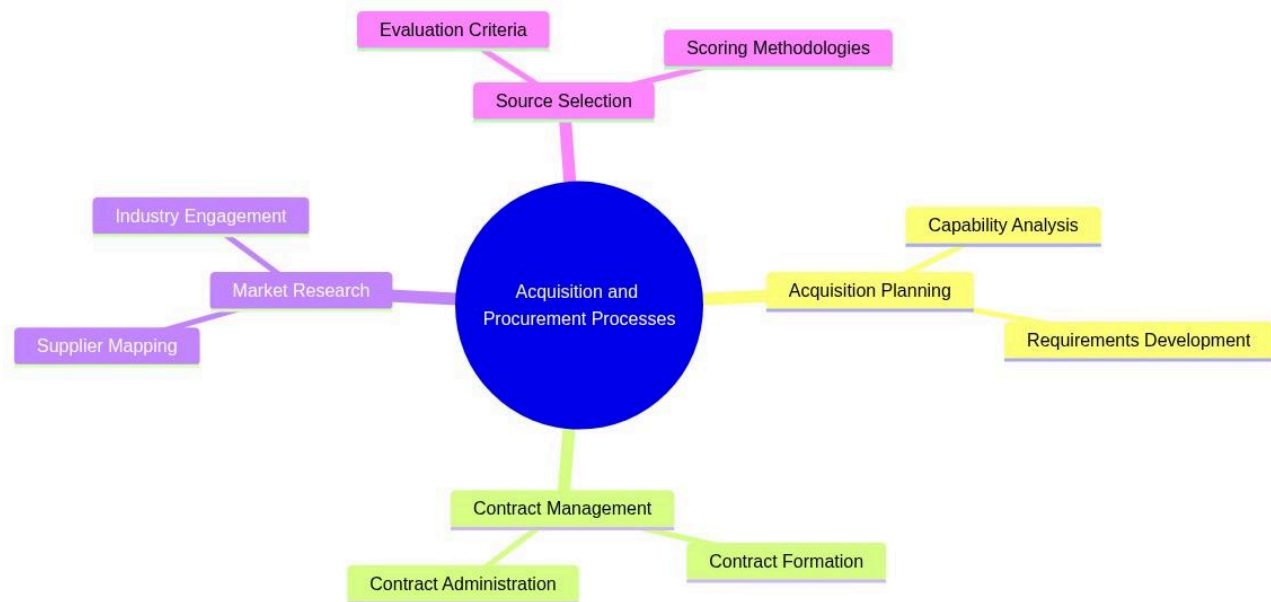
Evaluation Criteria

Scoring Methodologies

Source Selection

Industry Engagement

Market Research

Supplier Mapping

Acquisition and Procurement Processes

Capability Analysis

Acquisition Planning

Requirements Development

Contract Management

Contract Formation

Contract Administration